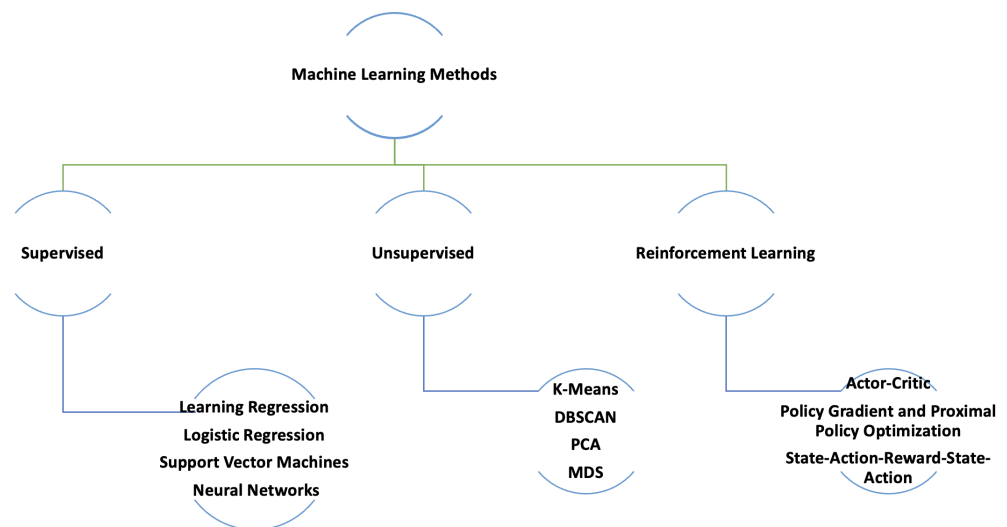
Machine Learning Methods

Supervised

Unsupervised

Reinforcement Learning

Learning Regression
Logistic Regression
Support Vector Machines
Neural Networks

K-Means
DBSCAN
PCA
MDS

Actor-Critic
Policy Gradient and Proximal Policy Optimization
State-Action-Reward-State-Action